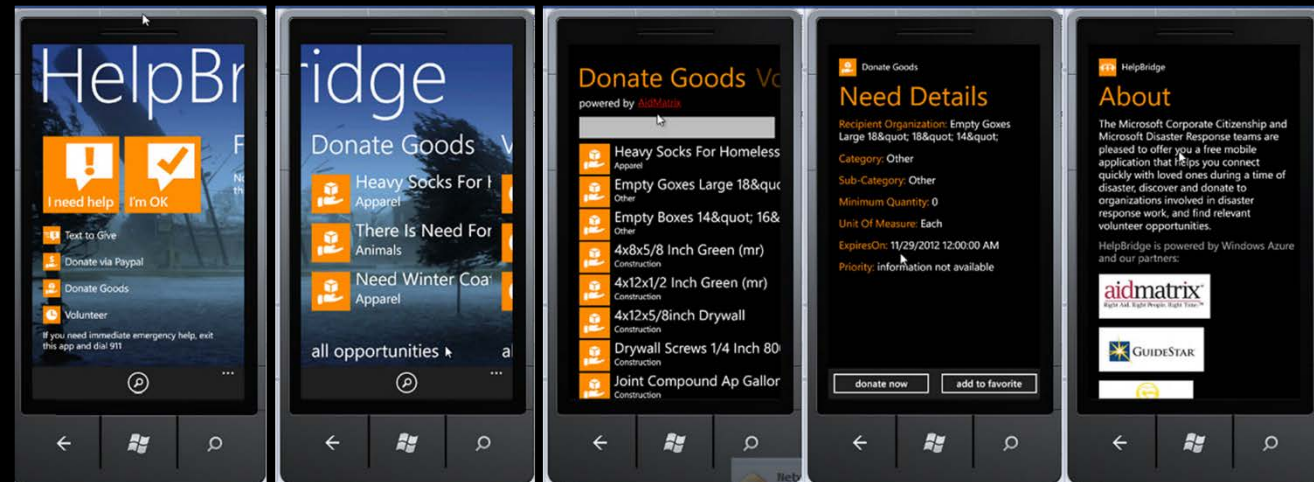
HelpBr

I need help

I'm OK

Text to Give

Donate via Paypal

Donate Goods

Volunteer

If you need immediate emergency help, exit this app and dial 911

idge

Donate Goods

Heavy Socks For I
Apparel

There Is Need For
Animals

Need Winter Coat
Apparel

all opportunities

Donate Goods Vo

powered by AidMatrix

Heavy Socks For Homeless
Apparel

Empty Goxes Large 18&quot
Other

Empty Boxes 14&quot; 16&
Other

4x8x5/8 Inch Green (mr)
Construction

4x12x1/2 Inch Green (mr)
Construction

4x12x5/8inch Drywall
Construction

Drywall Screws 1/4 Inch 80
Construction

Joint Compound Ap Gallor
Construction

Donate Goods

Need Details

Recipient Organization: Empty Goxes Large 18&quot; 18&quot; 14&quot;

Category: Other

Sub-Category: Other

Minimum Quantity: 0

Unit Of Measure: Each

ExpiresOn: 11/29/2012 12:00:00 AM

Priority: information not available

donate now

add to favorite

HelpBridge

About

The Microsoft Corporate Citizenship and Microsoft Disaster Response teams are pleased to offer you a free mobile application that helps you connect quickly with loved ones during a time of disaster, discover and donate to organizations involved in disaster response work, and find relevant volunteer opportunities.

HelpBridge is powered by Windows Azure and our partners:

aidmatrix
Right Aid. Right People. Right Time.

GUIDESTAR